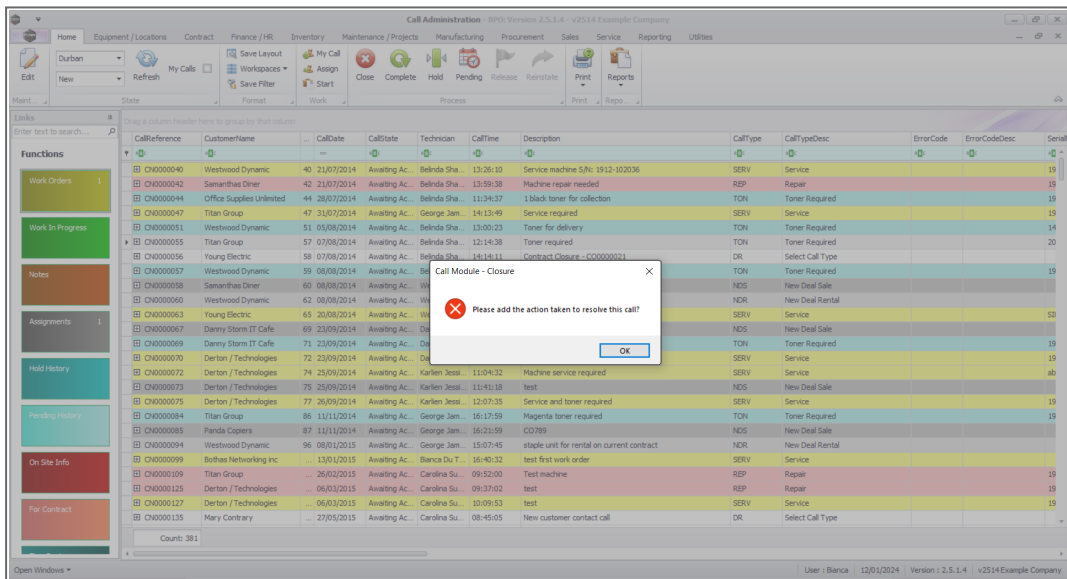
Call Administration - BPO: Version 2.5.1.4 - v2514 Example Company

Home | Equipment / Locations | Contract | Finance / HR | Inventory | Maintenance / Projects | Manufacturing | Procurement | Sales | Service | Reporting | Utilities

Edit | Durban | New | Refresh | My Calls | Save Layout | Workspaces | Save Filter | My Call | Assign | Start | Close | Complete | Hold | Pending | Release | Reinstate | Print | Reports

Maint... | State | Format | Work | Process | Print | Repo...

Links
Enter text to search...

Functions

Work Orders 1
Work In Progress
Notes
Assignments 1
Hold History
Pending History
On Site Info
For Contract

Drag a column header here to group by that column

| CallReference | CustomerName | ... | CallDate | CallState | Technician | CallTime | Description | CallType | CallTypeDesc | ErrorCode | ErrorCodeDesc | Serial |
|---|---|---|---|---|---|---|---|---|---|---|---|---|
| CN0000040 | Westwood Dynamic | 40 | 21/07/2014 | Awaiting Ac... | Belinda Sha... | 13:26:10 | Service machine S/N: 1912-102036 | SERV | Service | | | 19 |
| CN0000042 | Samanthas Diner | 42 | 21/07/2014 | Awaiting Ac... | Belinda Sha... | 13:59:38 | Machine repair needed | REP | Repair | | | 19 |
| CN0000044 | Office Supplies Unlimited | 44 | 28/07/2014 | Awaiting Ac... | Belinda Sha... | 11:34:37 | 1 black toner for collection | TON | Toner Required | | | 19 |
| CN0000047 | Titan Group | 47 | 31/07/2014 | Awaiting Ac... | George Jam... | 14:13:49 | Service required | SERV | Service | | | 19 |
| CN0000051 | Westwood Dynamic | 51 | 05/08/2014 | Awaiting Ac... | Belinda Sha... | 13:00:23 | Toner for delivery | TON | Toner Required | | | 14 |
| CN0000055 | Titan Group | 57 | 07/08/2014 | Awaiting Ac... | Belinda Sha... | 12:14:38 | Toner required | TON | Toner Required | | | 20 |
| CN0000056 | Young Electric | 58 | 07/08/2014 | Awaiting Ac... | Belinda Sha... | 14:14:11 | Contract Closure - CO0000021 | DR | Select Call Type | | | |
| CN0000057 | Westwood Dynamic | 59 | 08/08/2014 | Awaiting Ac... | | | | TON | Toner Required | | | 19 |
| CN0000058 | Samanthas Diner | 60 | 08/08/2014 | Awaiting Ac... | | | | NDS | New Deal Sale | | | |
| CN0000060 | Westwood Dynamic | 62 | 08/08/2014 | Awaiting Ac... | | | | NDR | New Deal Rental | | | |
| CN0000063 | Young Electric | 65 | 20/08/2014 | Awaiting Ac... | | | | SERV | Service | | | SB |
| CN0000067 | Danny Storm IT Cafe | 69 | 23/09/2014 | Awaiting Ac... | | | | NDS | New Deal Sale | | | |
| CN0000069 | Danny Storm IT Cafe | 71 | 23/09/2014 | Awaiting Ac... | | | | TON | Toner Required | | | 19 |
| CN0000070 | Derton / Technologies | 72 | 23/09/2014 | Awaiting Ac... | | | | SERV | Service | | | 19 |
| CN0000072 | Derton / Technologies | 74 | 25/09/2014 | Awaiting Ac... | Karlien Jessi... | 11:04:32 | Machine service required | SERV | Service | | | ab |
| CN0000073 | Derton / Technologies | 75 | 25/09/2014 | Awaiting Ac... | Karlien Jessi... | 11:41:18 | test | NDS | New Deal Sale | | | |
| CN0000075 | Derton / Technologies | 77 | 26/09/2014 | Awaiting Ac... | Karlien Jessi... | 12:07:35 | Service and toner required | SERV | Service | | | 19 |
| CN0000084 | Titan Group | 86 | 11/11/2014 | Awaiting Ac... | George Jam... | 16:17:59 | Magenta toner required | TON | Toner Required | | | 19 |
| CN0000085 | Panda Copiers | 87 | 11/11/2014 | Awaiting Ac... | George Jam... | 16:21:59 | CO789 | NDS | New Deal Sale | | | |
| CN0000094 | Westwood Dynamic | 96 | 08/01/2015 | Awaiting Ac... | George Jam... | 15:07:45 | staple unit for rental on current contract | NDR | New Deal Rental | | | |
| CN0000099 | Bothas Network inc | ... | 13/01/2015 | Awaiting Ac... | Bianca Du T... | 16:40:32 | test first work order | SERV | Service | | | |
| CN0000109 | Titan Group | ... | 26/02/2015 | Awaiting Ac... | Carolina Su... | 09:52:00 | Test machine | REP | Repair | | | 19 |
| CN0000125 | Derton / Technologies | ... | 06/03/2015 | Awaiting Ac... | Carolina Su... | 09:37:02 | test | REP | Repair | | | 19 |
| CN0000127 | Derton / Technologies | ... | 06/03/2015 | Awaiting Ac... | Carolina Su... | 10:09:53 | test | SERV | Service | | | 19 |
| CN0000135 | Mary Contrary | ... | 27/05/2015 | Awaiting Ac... | Carolina Su... | 08:45:05 | New customer contact call | DR | Select Call Type | | | |

Count: 381

Call Module - Closure
Please add the action taken to resolve this call?
OK

Open Windows

User : Bianca | 12/01/2024 | Version : 2.5.1.4 | v2514 Example Company